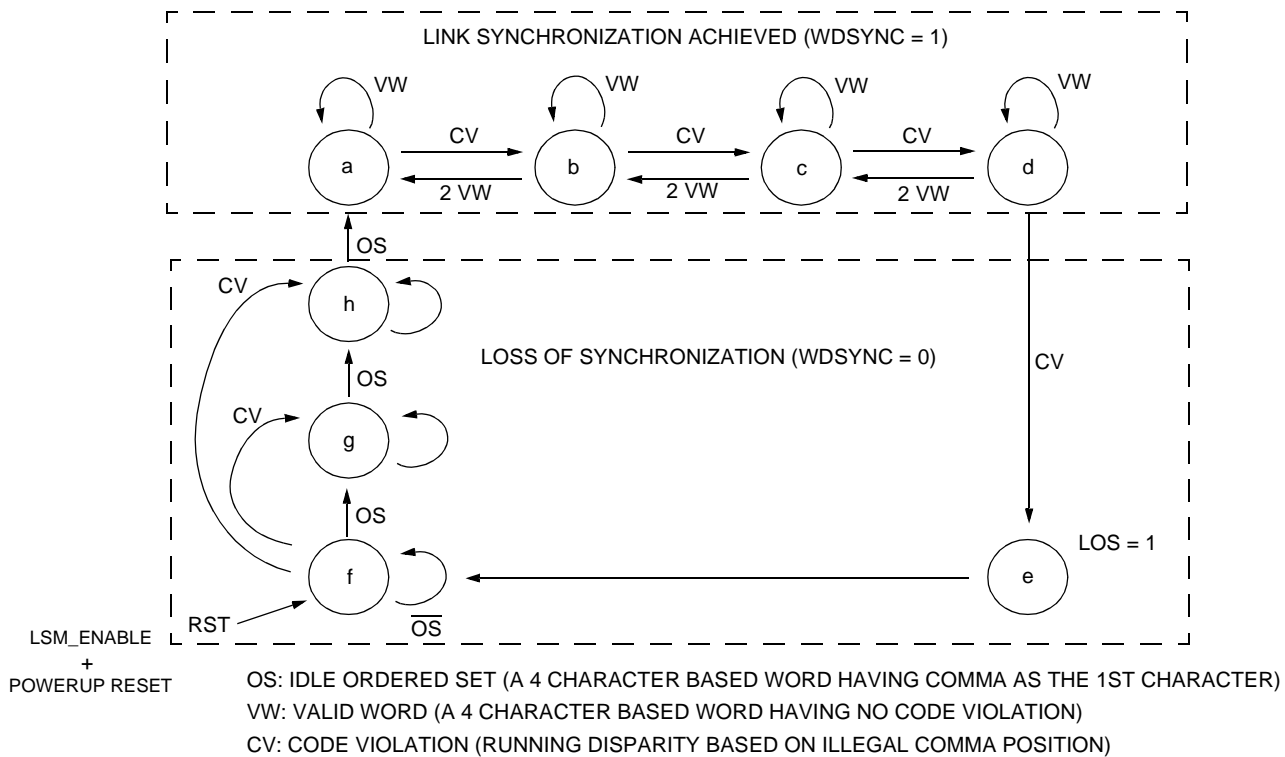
LINK SYNCHRONIZATION ACHIEVED (WDSYNC = 1)

VW

VW

VW

VW

CV

CV

CV

a

b

c

d

2 VW

2 VW

2 VW

OS

CV

h

LOSS OF SYNCHRONIZATION (WDSYNC = 0)

CV

OS

CV

g

OS

LOS = 1

f

e

RST

$\overline{OS}$

LSM_ENABLE + POWERUP RESET

OS: IDLE ORDERED SET (A 4 CHARACTER BASED WORD HAVING COMMA AS THE 1ST CHARACTER)
VW: VALID WORD (A 4 CHARACTER BASED WORD HAVING NO CODE VIOLATION)
CV: CODE VIOLATION (RUNNING DISPARITY BASED ON ILLEGAL COMMA POSITION)